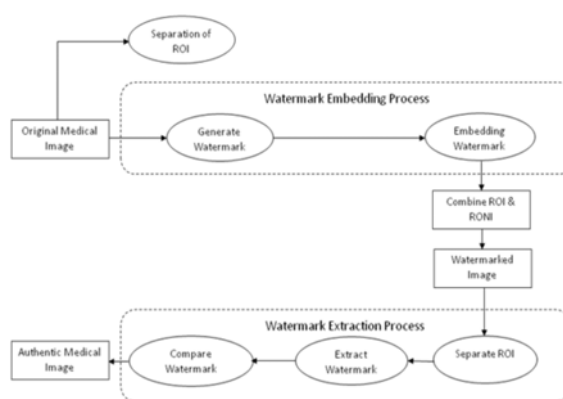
Separation of ROI

Watermark Embedding Process

Original Medical Image

Generate Watermark

Embedding Watermark

Combine ROI & RONI

Watermarked Image

Watermark Extraction Process

Authentic Medical Image

Compare Watermark

Extract Watermark

Separate ROI